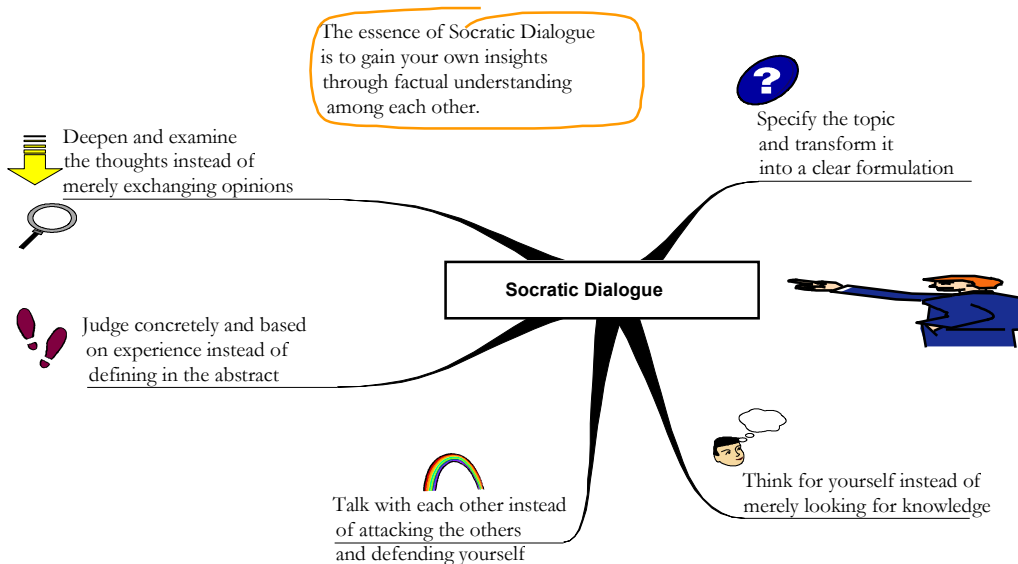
The essence of Socratic Dialogue is to gain your own insights through factual understanding among each other.

Deepen and examine the thoughts instead of merely exchanging opinions

?

Specify the topic and transform it into a clear formulation

Socratic Dialogue

Judge concretely and based on experience instead of defining in the abstract

Think for yourself instead of merely looking for knowledge

Talk with each other instead of attacking the others and defending yourself